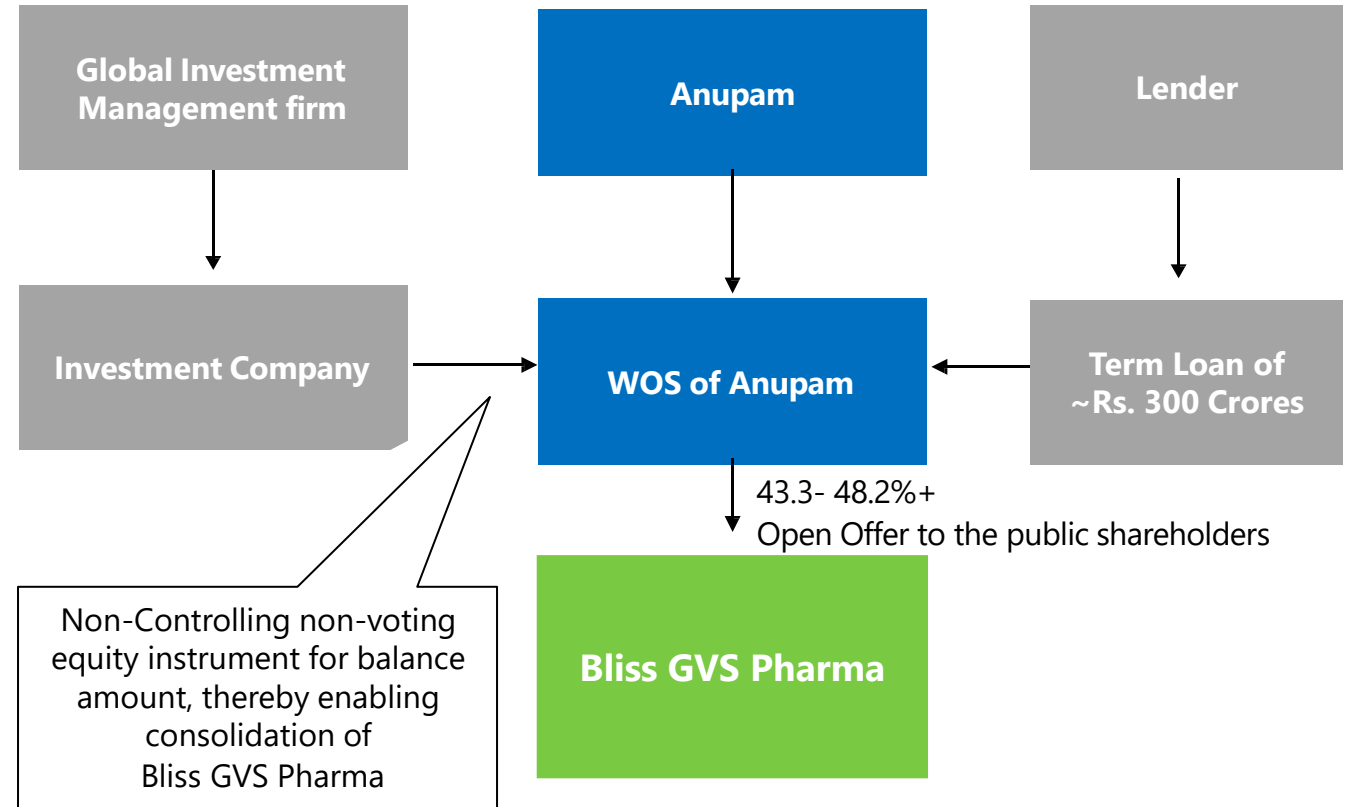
Global Investment Management firm

Anupam

Lender

Investment Company

WOS of Anupam

Term Loan of ~Rs. 300 Crores

43.3- 48.2%+
Open Offer to the public shareholders

Non-Controlling non-voting equity instrument for balance amount, thereby enabling consolidation of Bliss GVS Pharma

Bliss GVS Pharma